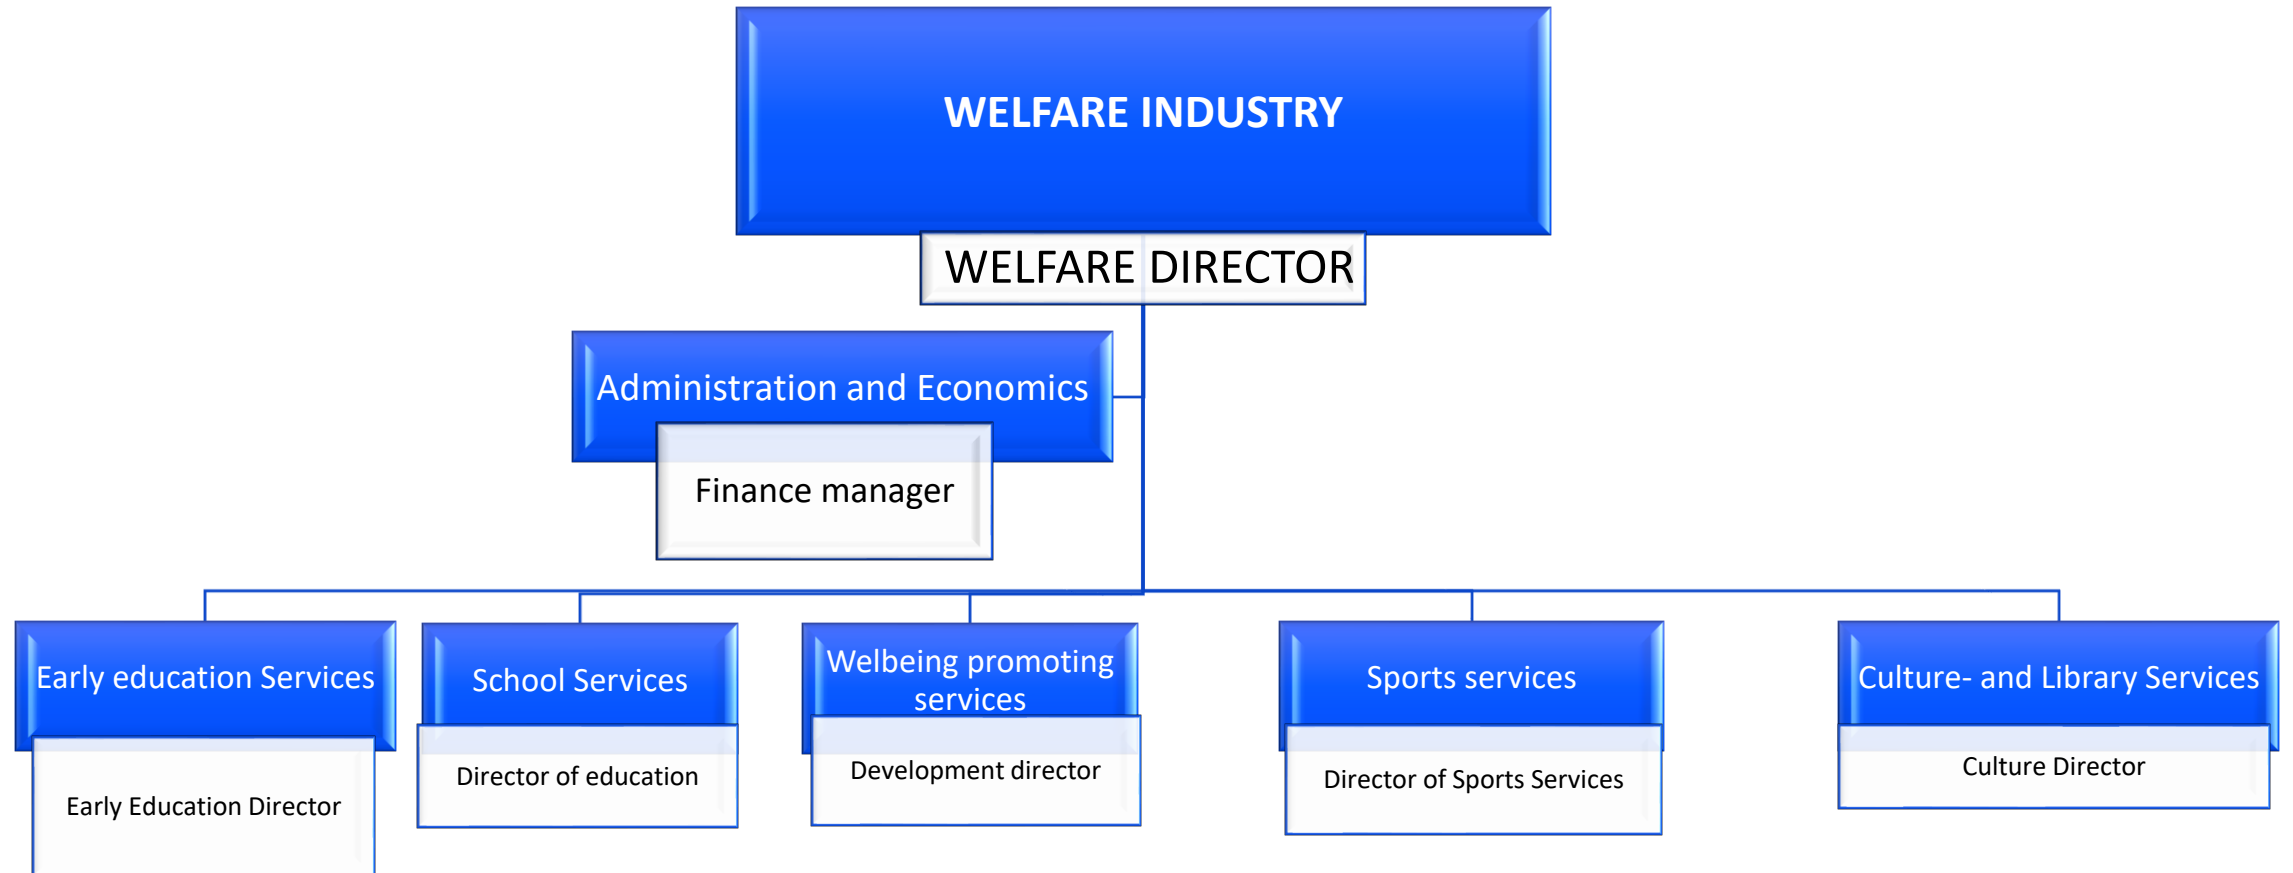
WELFARE INDUSTRY

WELFARE DIRECTOR

Administration and Economics

Finance manager

Early education Services

Early Education Director

School Services

Director of education

Welbeing promoting services

Development director

Sports services

Director of Sports Services

Culture- and Library Services

Culture Director